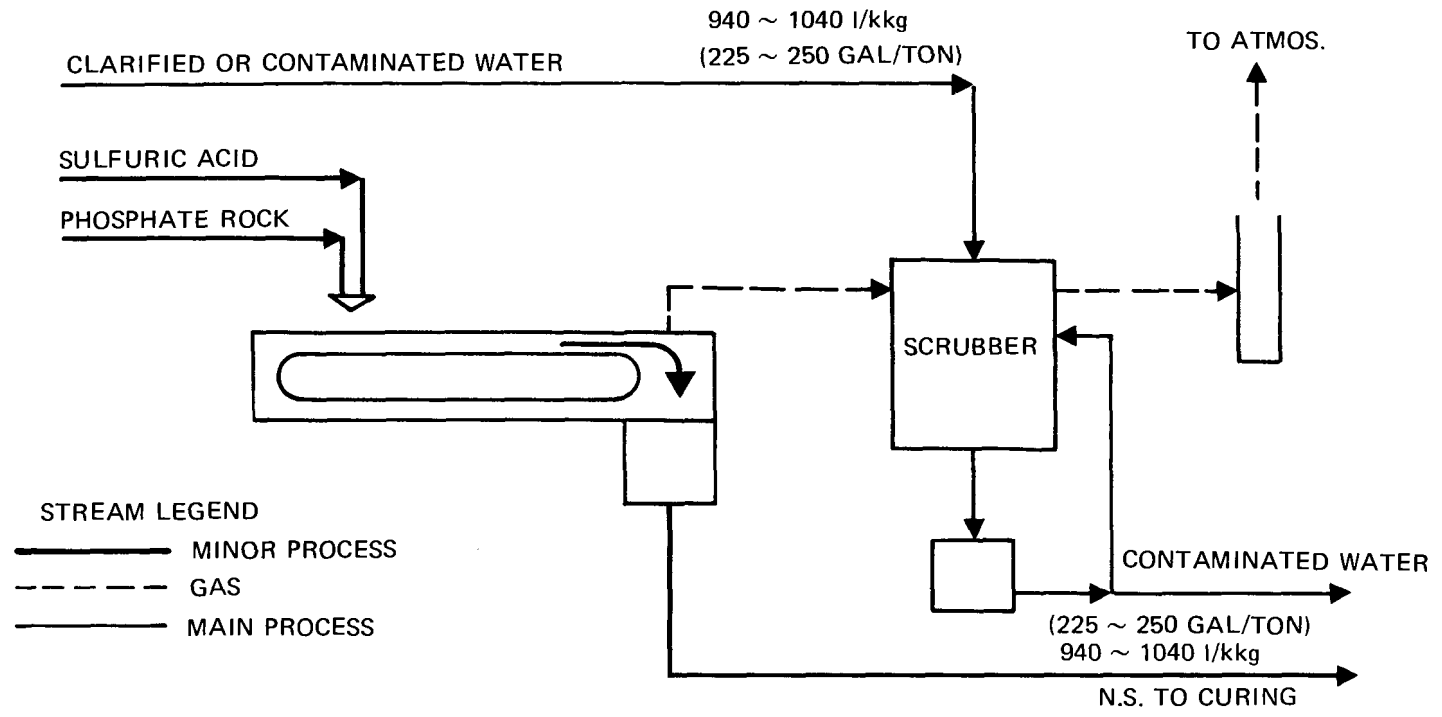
940 ~ 1040 l/kkg
(225 ~ 250 GAL/TON)

CLARIFIED OR CONTAMINATED WATER

TO ATMOS.

SULFURIC ACID

PHOSPHATE ROCK

SCRUBBER

STREAM LEGEND
MINOR PROCESS
GAS
MAIN PROCESS

CONTAMINATED WATER

(225 ~ 250 GAL/TON)
940 ~ 1040 l/kkg

N.S. TO CURING